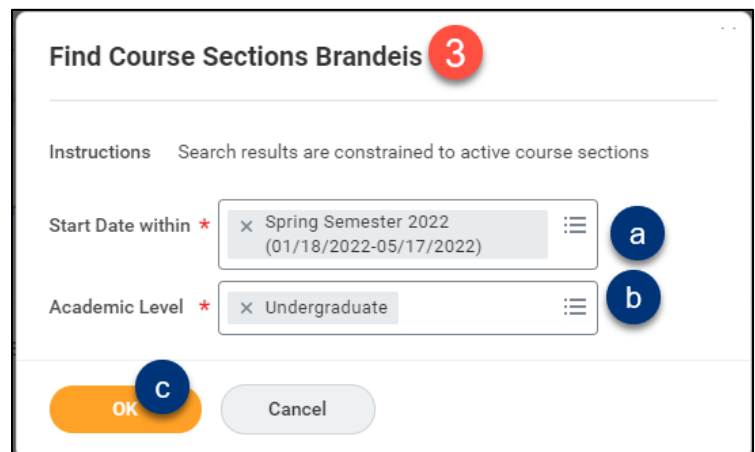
Find Course Sections Brandeis 3

Instructions Search results are constrained to active course sections

Start Date within * × Spring Semester 2022 (01/18/2022-05/17/2022) a

Academic Level * × Undergraduate b

OK c Cancel